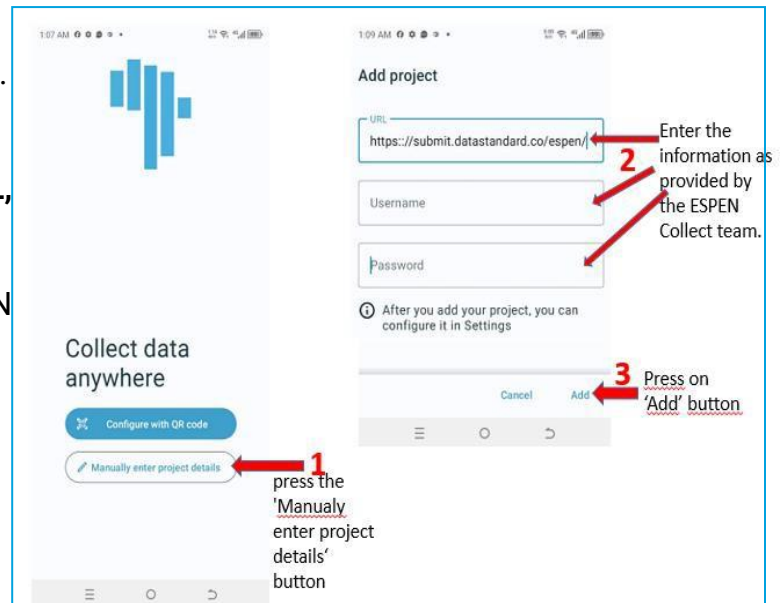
1:07 AM

Collect data anywhere

Configure with QR code

Manually enter project details

1 press the 'Manualy enter project details' button

1:09 AM

Add project

URL
https:://submit.datastandard.co/espen/

Username

Password

After you add your project, you can configure it in Settings

Cancel Add

2 Enter the information as provided by the ESPEN Collect team.

3 Press on 'Add' button